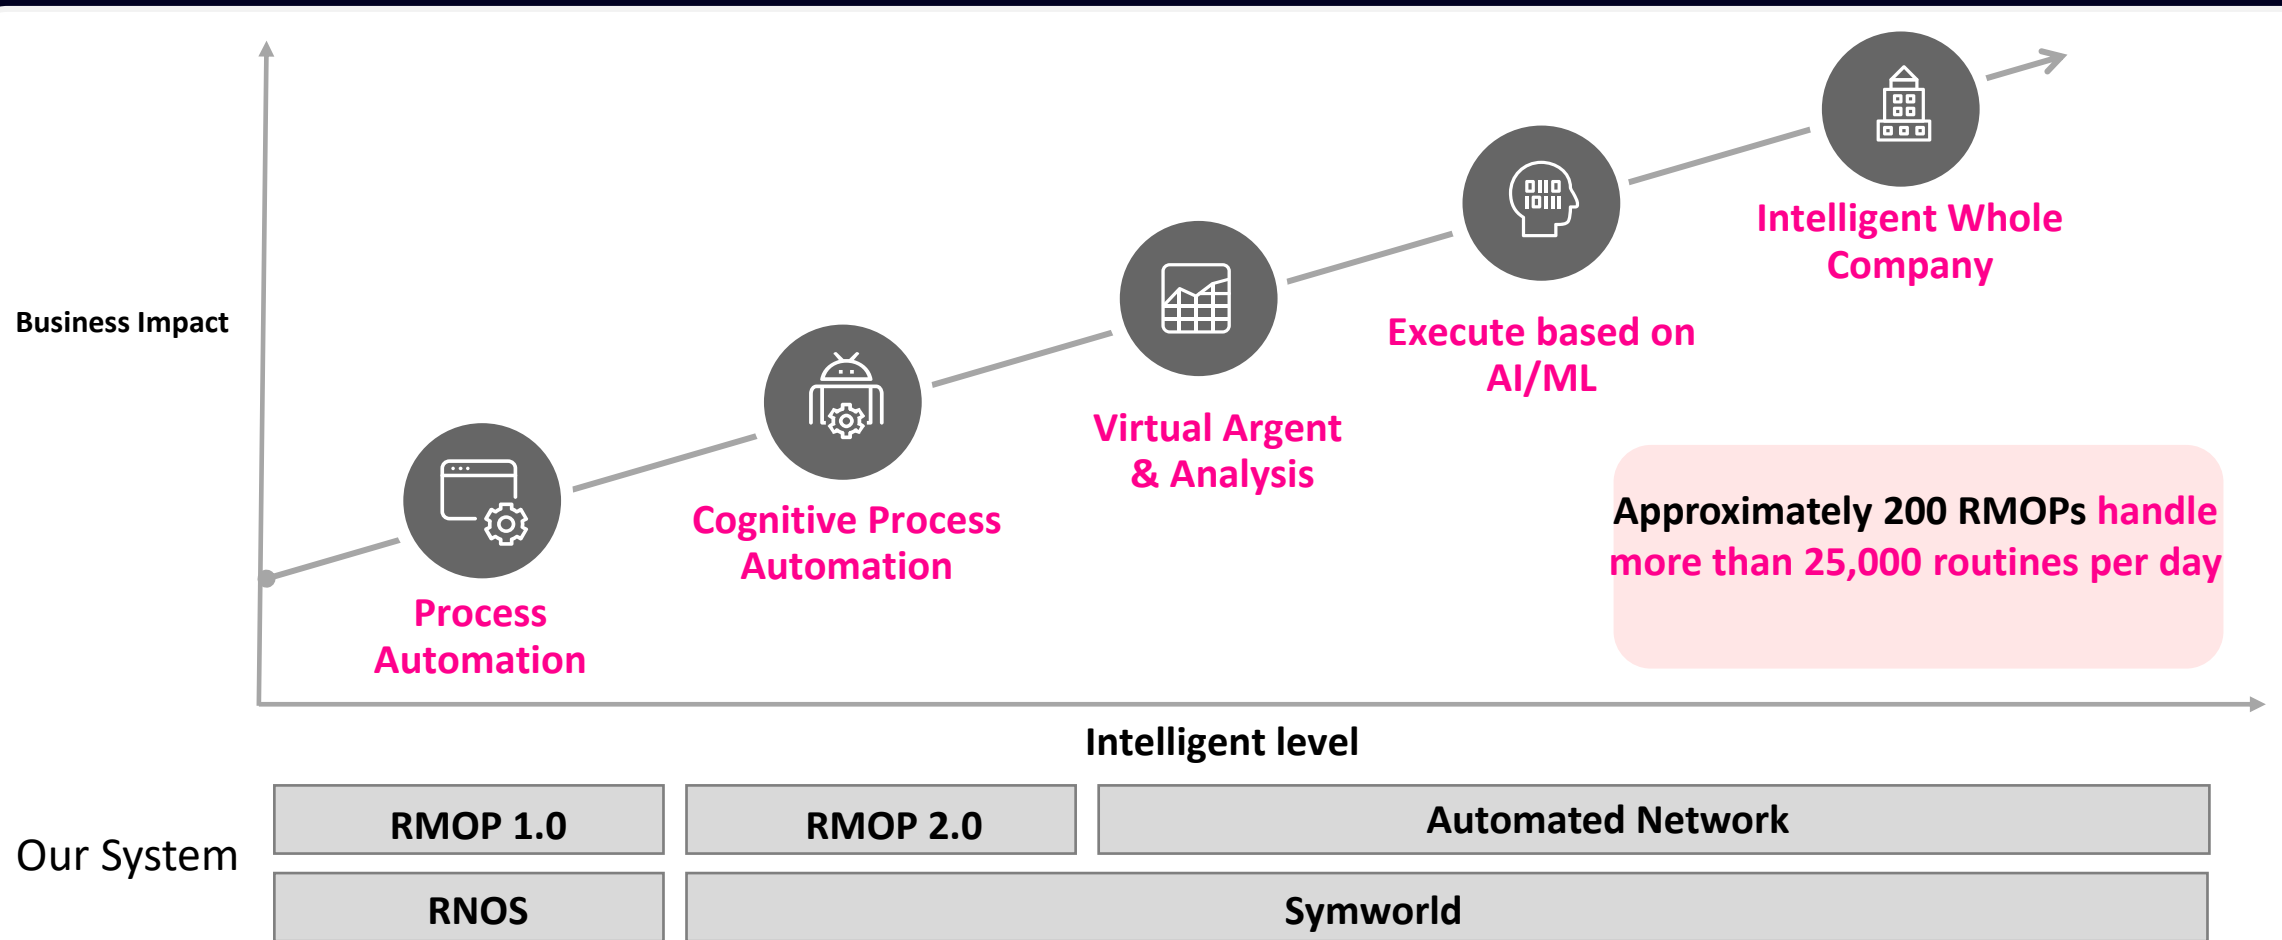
Business Impact

Process Automation

Cognitive Process Automation

Virtual Argent & Analysis

Execute based on AI/ML

Intelligent Whole Company

Approximately 200 RMOPs handle more than 25,000 routines per day

Intelligent level

Our System

| RMOP 1.0 | RMOP 2.0 | Automated Network |
|---|---|---|
| RNOS | Symworld | |